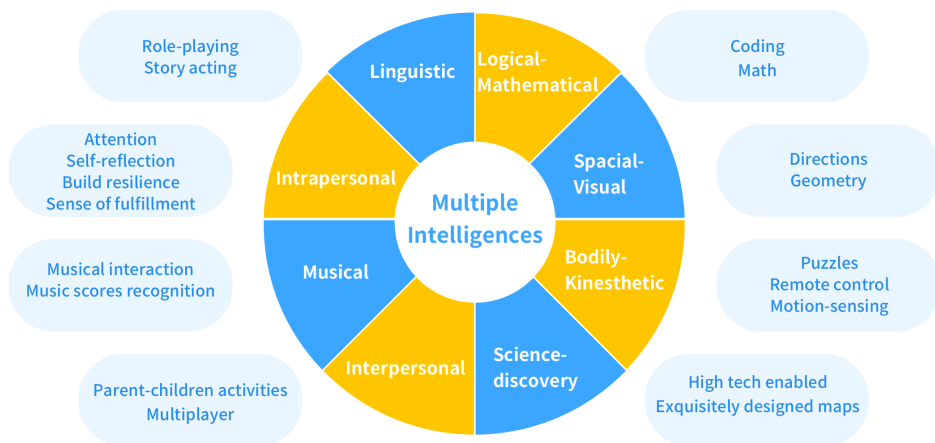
Role-playing
Story acting

Attention
Self-reflection
Build resilience
Sense of fulfillment

Musical interaction
Music scores recognition

Parent-children activities
Multiplayer

Linguistic

Logical-Mathematical

Spacial-Visual

Bodily-Kinesthetic

Science-discovery

Interpersonal

Musical

Intrapersonal

Multiple Intelligences

Coding
Math

Directions
Geometry

Puzzles
Remote control
Motion-sensing

High tech enabled
Exquisitely designed maps